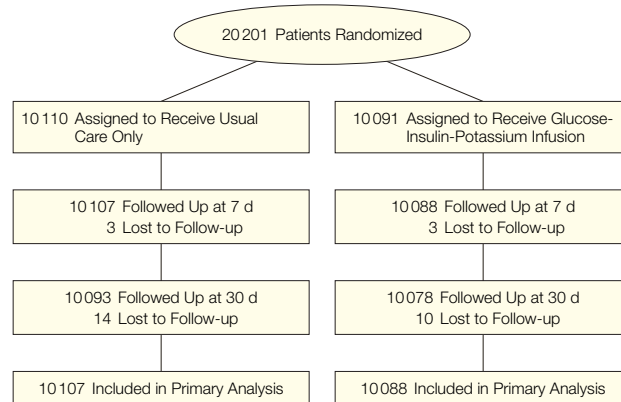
20 201 Patients Randomized

10 110 Assigned to Receive Usual Care Only

10 107 Followed Up at 7 d
3 Lost to Follow-up

10 093 Followed Up at 30 d
14 Lost to Follow-up

10 107 Included in Primary Analysis

10 091 Assigned to Receive Glucose-Insulin-Potassium Infusion

10 088 Followed Up at 7 d
3 Lost to Follow-up

10 078 Followed Up at 30 d
10 Lost to Follow-up

10 088 Included in Primary Analysis